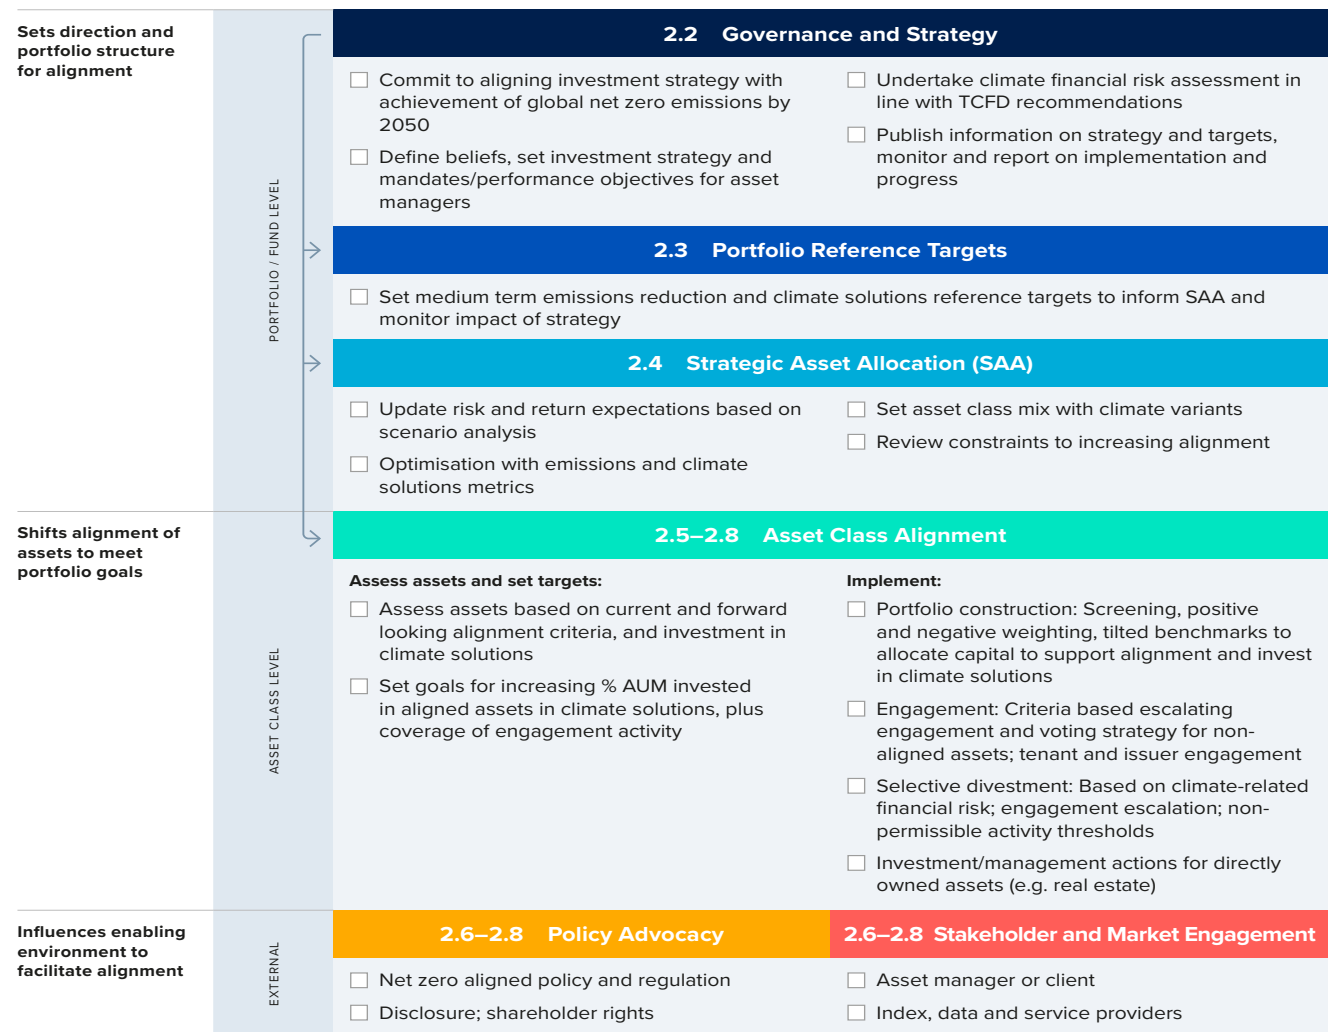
Sets direction and portfolio structure for alignment

PORTFOLIO / FUND LEVEL

2.2 Governance and Strategy

☐ Commit to aligning investment strategy with achievement of global net zero emissions by 2050

☐ Define beliefs, set investment strategy and mandates/performance objectives for asset managers

☐ Undertake climate financial risk assessment in line with TCFD recommendations

☐ Publish information on strategy and targets, monitor and report on implementation and progress

2.3 Portfolio Reference Targets

☐ Set medium term emissions reduction and climate solutions reference targets to inform SAA and monitor impact of strategy

2.4 Strategic Asset Allocation (SAA)

☐ Update risk and return expectations based on scenario analysis

☐ Optimisation with emissions and climate solutions metrics

☐ Set asset class mix with climate variants

☐ Review constraints to increasing alignment

Shifts alignment of assets to meet portfolio goals

ASSET CLASS LEVEL

2.5–2.8 Asset Class Alignment

Assess assets and set targets:

☐ Assess assets based on current and forward looking alignment criteria, and investment in climate solutions

☐ Set goals for increasing % AUM invested in aligned assets in climate solutions, plus coverage of engagement activity

Implement:

☐ Portfolio construction: Screening, positive and negative weighting, tilted benchmarks to allocate capital to support alignment and invest in climate solutions

☐ Engagement: Criteria based escalating engagement and voting strategy for non-aligned assets; tenant and issuer engagement

☐ Selective divestment: Based on climate-related financial risk; engagement escalation; non-permissible activity thresholds

☐ Investment/management actions for directly owned assets (e.g. real estate)

Influences enabling environment to facilitate alignment

EXTERNAL

2.6–2.8 Policy Advocacy

☐ Net zero aligned policy and regulation

☐ Disclosure; shareholder rights

2.6–2.8 Stakeholder and Market Engagement

☐ Asset manager or client

☐ Index, data and service providers